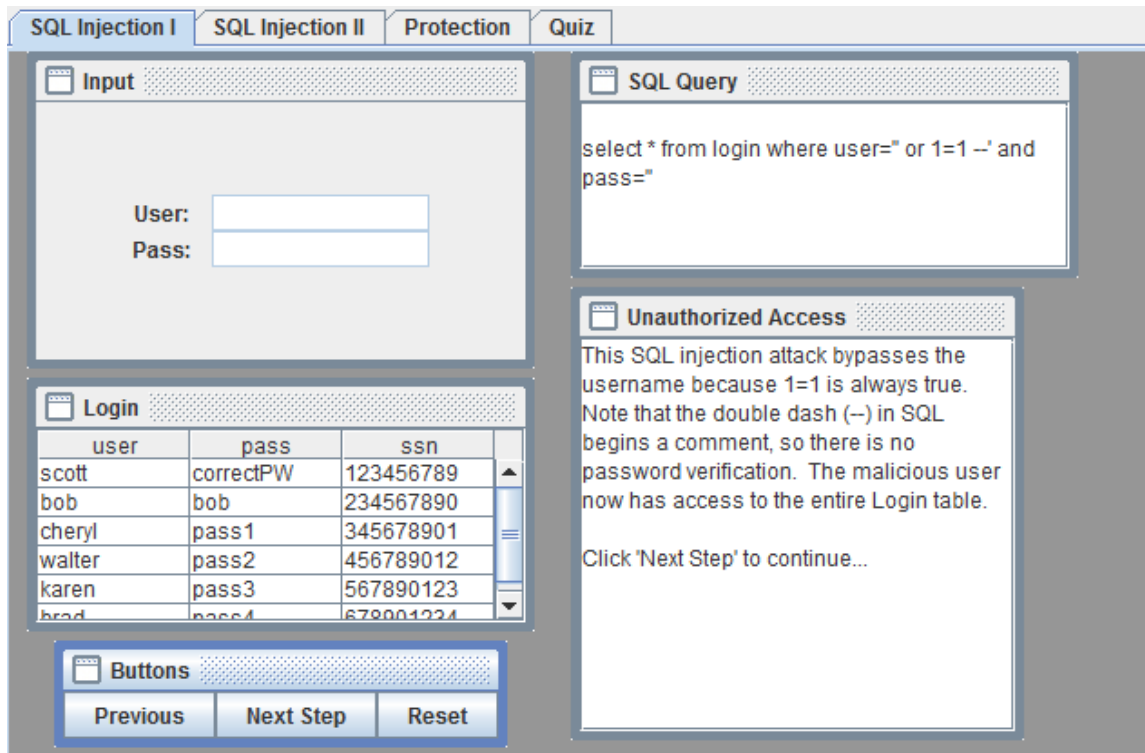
SQL Injection I | SQL Injection II | Protection | Quiz

Input

User:
Pass:

SQL Query

select * from login where user='' or 1=1 --' and pass=''

Unauthorized Access

This SQL injection attack bypasses the username because 1=1 is always true. Note that the double dash (--) in SQL begins a comment, so there is no password verification. The malicious user now has access to the entire Login table.

Click 'Next Step' to continue...

Login

| user | pass | ssn |
|---|---|---|
| scott | correctPW | 123456789 |
| bob | bob | 234567890 |
| cheryl | pass1 | 345678901 |
| walter | pass2 | 456789012 |
| karen | pass3 | 567890123 |
| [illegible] | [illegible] | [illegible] |

Buttons

Previous | Next Step | Reset